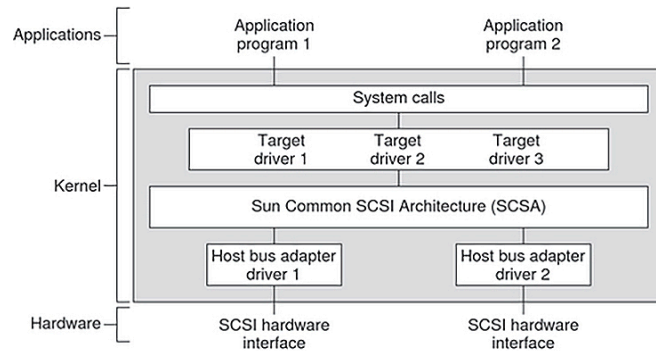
Applications

Application program 1

Application program 2

Kernel

System calls

Target driver 1

Target driver 2

Target driver 3

Sun Common SCSI Architecture (SCSA)

Host bus adapter driver 1

Host bus adapter driver 2

Hardware

SCSI hardware interface

SCSI hardware interface